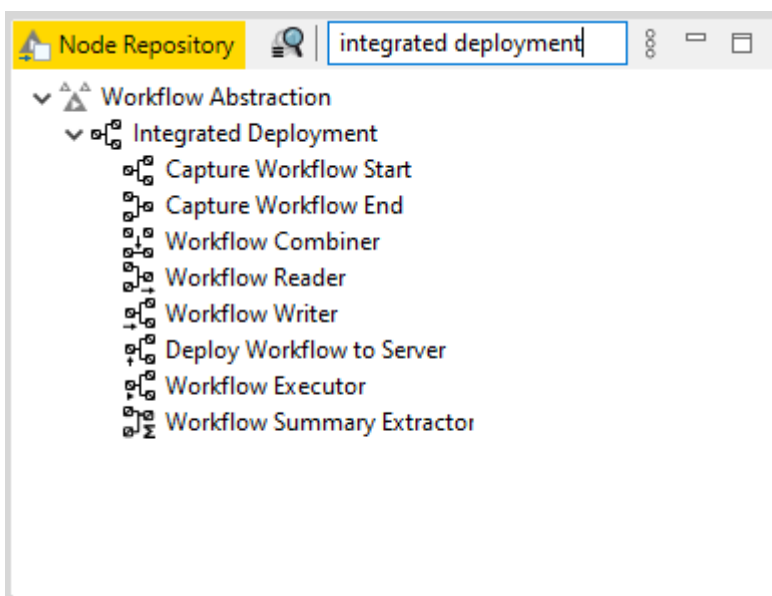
Node Repository

integrated deployment

Workflow Abstraction
Integrated Deployment
Capture Workflow Start
Capture Workflow End
Workflow Combiner
Workflow Reader
Workflow Writer
Deploy Workflow to Server
Workflow Executor
Workflow Summary Extractor